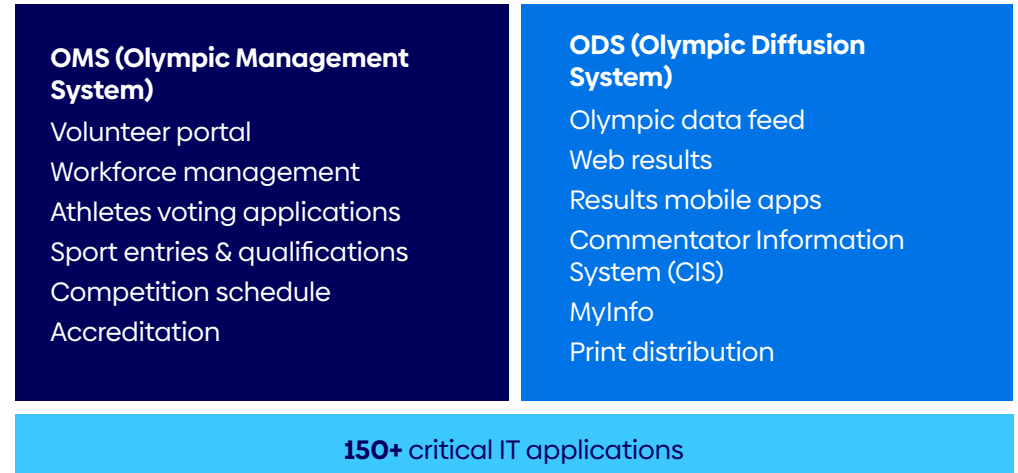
OMS (Olympic Management System)

Volunteer portal

Workforce management

Athletes voting applications

Sport entries & qualifications

Competition schedule

Accreditation

ODS (Olympic Diffusion System)

Olympic data feed

Web results

Results mobile apps

Commentator Information System (CIS)

MyInfo

Print distribution

150+ critical IT applications